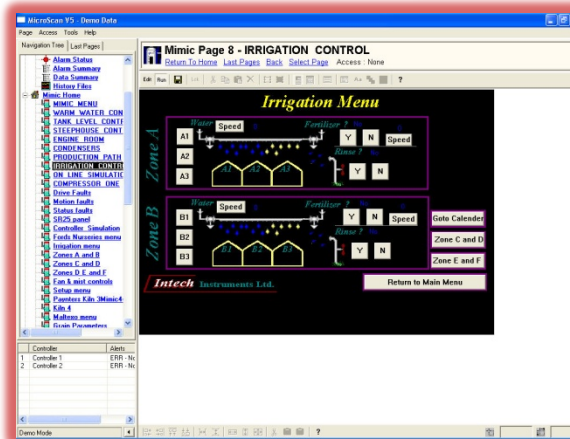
MicroScan V5 - Demo Data

Page Access Tools Help

Navigation Tree | Last Pages

Alarm Status
Alarm Summary
Data Summary
History Files
Mimic Home
MIMIC_MENU
WARM_WATER_CON
TANK_LEVEL_CONT
STEEPHOUSE_CONT
ENGINE_ROOM
CONDENSERS
PRODUCTION_PATH
IRRIGATION_CONTR
ON_LINE_SIMULATIC
COMPRESSOR_ONE
Drive Faults
Motion faults
Status faults
SR25 panel
Controller Simulation
Fords Nurseries menu
Irrigation menu
Zones A and B
Zones C and D
Zones D E and F
Fan & mist controls
Setup menu
Paynters Kiln 3Mimic4
Kiln 4
Maltings menu
Grain Parameters

| Controller | Alerts |
|---|---|
| 1 Controller 1 | ERR - No |
| 2 Controller 2 | ERR - No |

Demo Mode

Mimic Page 8 - IRRIGATION CONTROL
Return To Home Last Pages Back Select Page Access : None

Edit Run

Irrigation Menu

Zone A
A1 A2 A3
Water Speed
Fertilizer ? Y N Speed
Rinse ? Y N
A1 A2 A3

Zone B
B1 B2 B3
Water Speed
Fertilizer ? Y N Speed
Rinse ? Y N
B1 B2 B3

Goto Calender
Zone C and D
Zone E and F

Intech Instruments Ltd.

Return to Main Menu